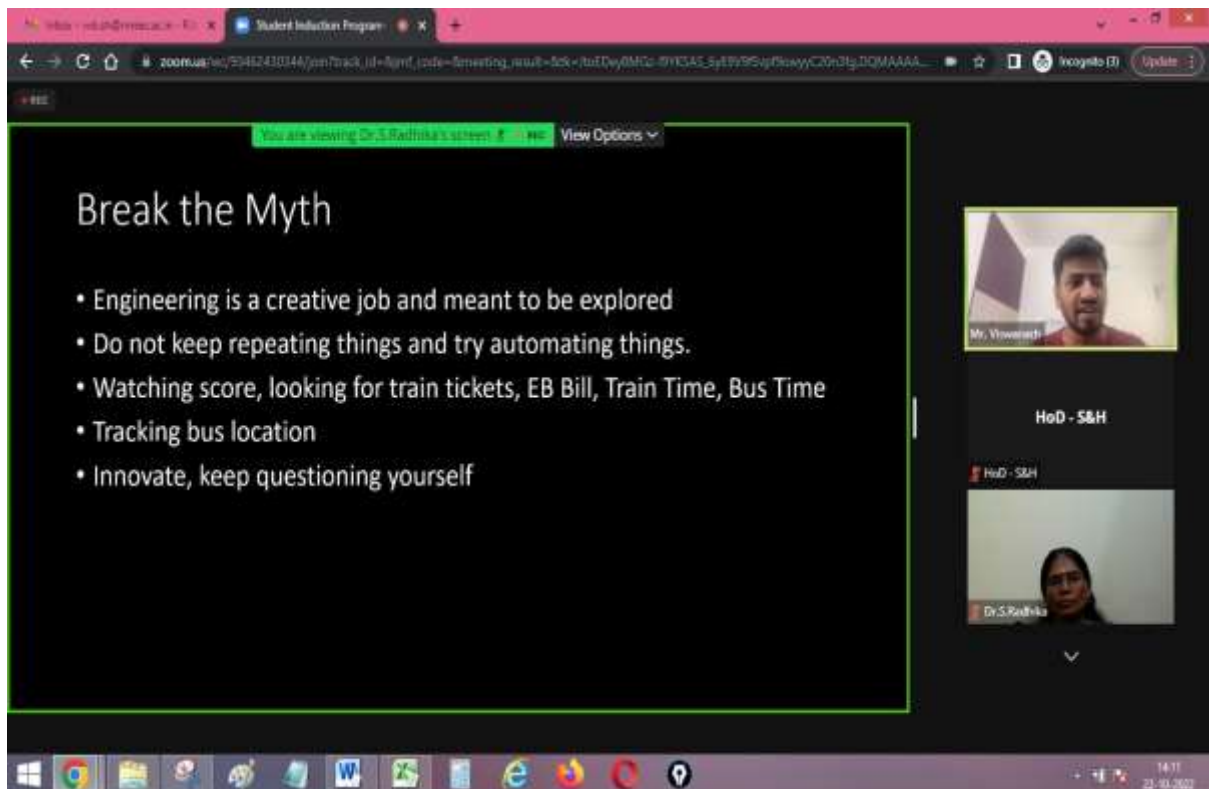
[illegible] × Student Induction Program ×

zoom.us/wc/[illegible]

Incognito (3) Update

REC

You are viewing Dr.S.Radhika's screen REC View Options

Break the Myth

• Engineering is a creative job and meant to be explored
• Do not keep repeating things and try automating things.
• Watching score, looking for train tickets, EB Bill, Train Time, Bus Time
• Tracking bus location
• Innovate, keep questioning yourself

Mr. Viswanath

HoD - S&H

HoD - S&H

Dr.S.Radhika

14:11
23-10-2022